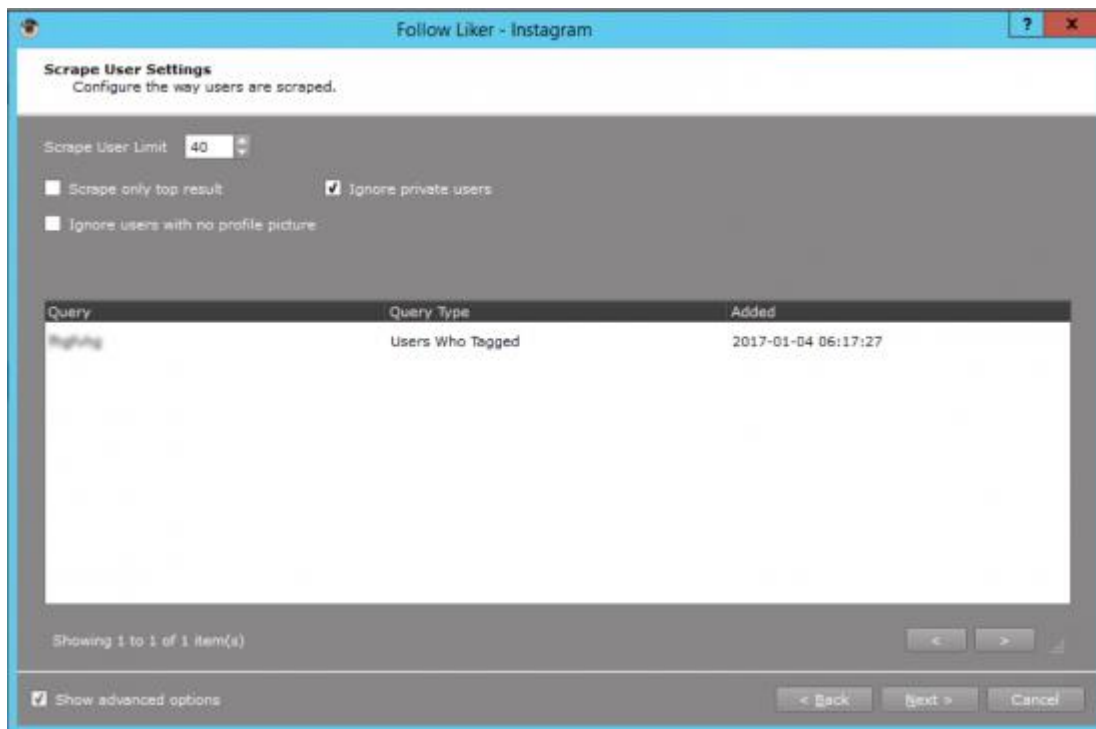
Follow Liker - Instagram

?

x

Scrape User Settings
Configure the way users are scraped.

Scrape User Limit 40

Scrape only top result

Ignore private users

Ignore users with no profile picture

| Query | Query Type | Added |
|---|---|---|
| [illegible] | Users Who Tagged | 2017-01-04 06:17:27 |

Showing 1 to 1 of 1 item(s)

<

>

Show advanced options

< Back

Next >

Cancel